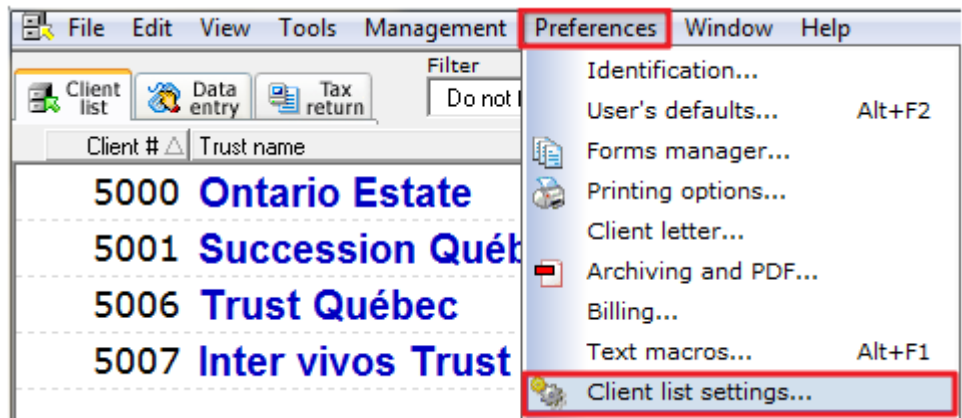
File Edit View Tools Management Preferences Window Help

Client list | Data entry | Tax return

Filter
Do not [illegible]

| Client # | Trust name |
|---|---|
| 5000 | Ontario Estate |
| 5001 | Succession Québ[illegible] |
| 5006 | Trust Québec |
| 5007 | Inter vivos Trust |

Identification...
User's defaults... Alt+F2
Forms manager...
Printing options...
Client letter...
Archiving and PDF...
Billing...
Text macros... Alt+F1
Client list settings...